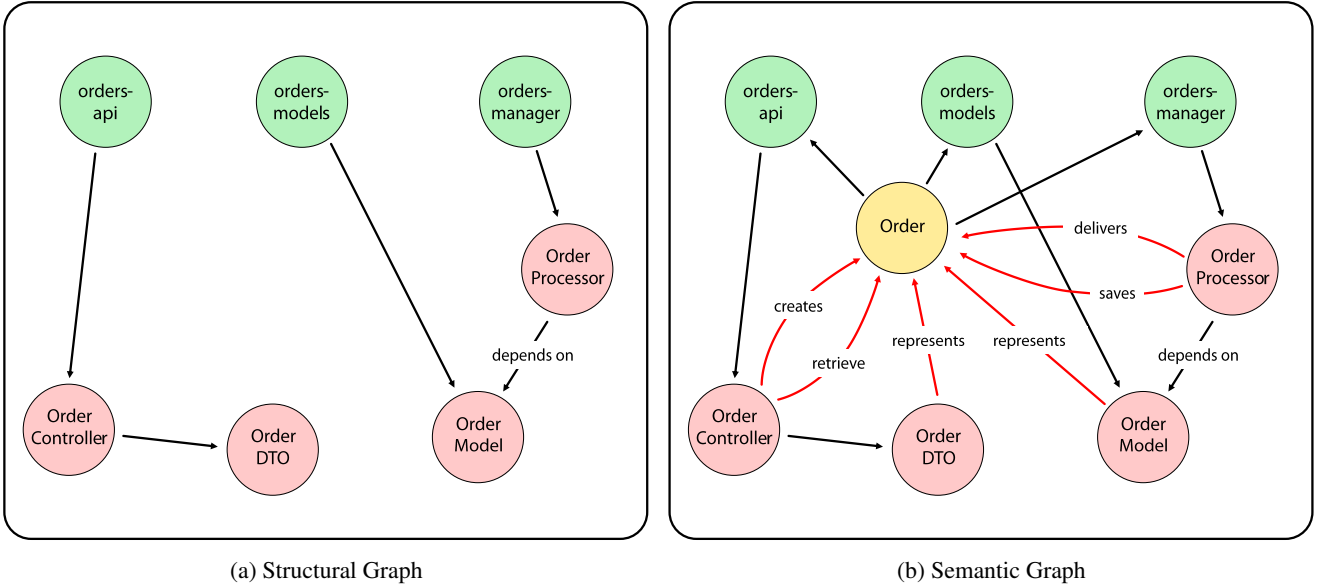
orders-api

orders-models

orders-manager

Order Processor

depends on

Order Controller

Order DTO

Order Model

(a) Structural Graph

orders-api

orders-models

orders-manager

Order

delivers

Order Processor

saves

creates

retrieve

represents

represents

depends on

Order Controller

Order DTO

Order Model

(b) Semantic Graph